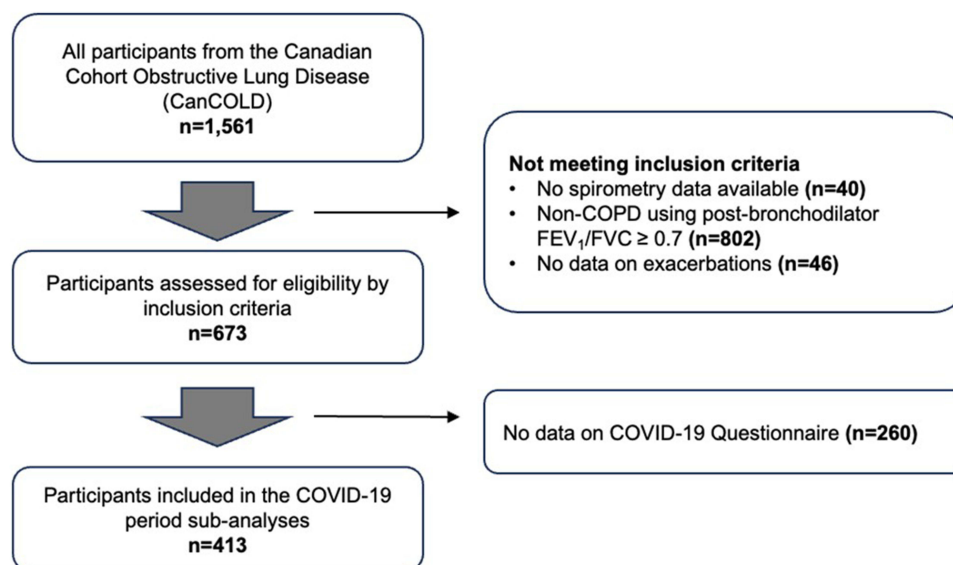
All participants from the Canadian Cohort Obstructive Lung Disease (CanCOLD)
**n=1,561**

**Not meeting inclusion criteria**
• No spirometry data available **(n=40)**
• Non-COPD using post-bronchodilator $FEV_1/FVC \geq 0.7$ **(n=802)**
• No data on exacerbations **(n=46)**

Participants assessed for eligibility by inclusion criteria
**n=673**

No data on COVID-19 Questionnaire **(n=260)**

Participants included in the COVID-19 period sub-analyses
**n=413**